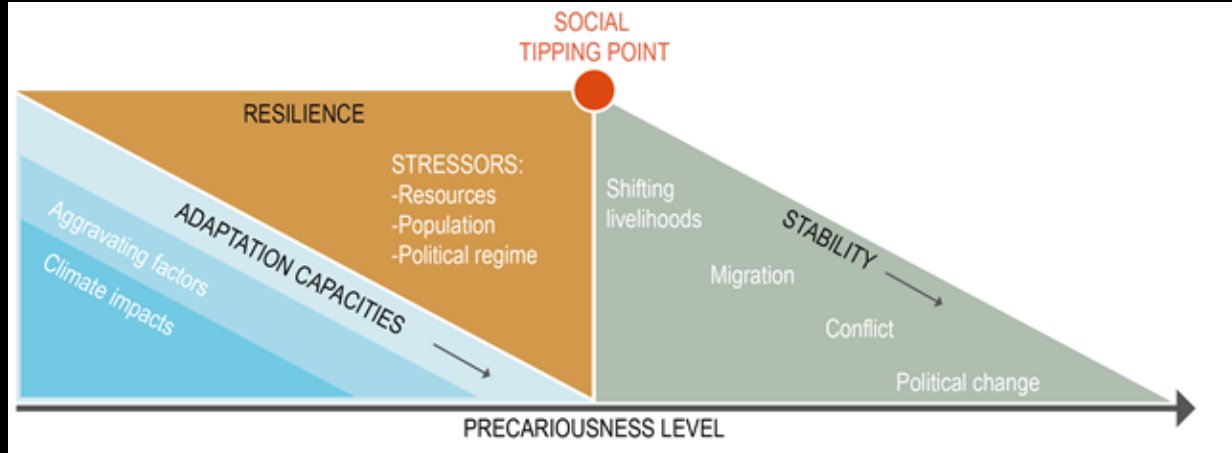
SOCIAL TIPPING POINT

RESILIENCE

STRESSORS:
-Resources
-Population
-Political regime

ADAPTATION CAPACITIES

Aggravating factors

Climate impacts

Shifting livelihoods

STABILITY

Migration

Conflict

Political change

PRECARIOUSNESS LEVEL